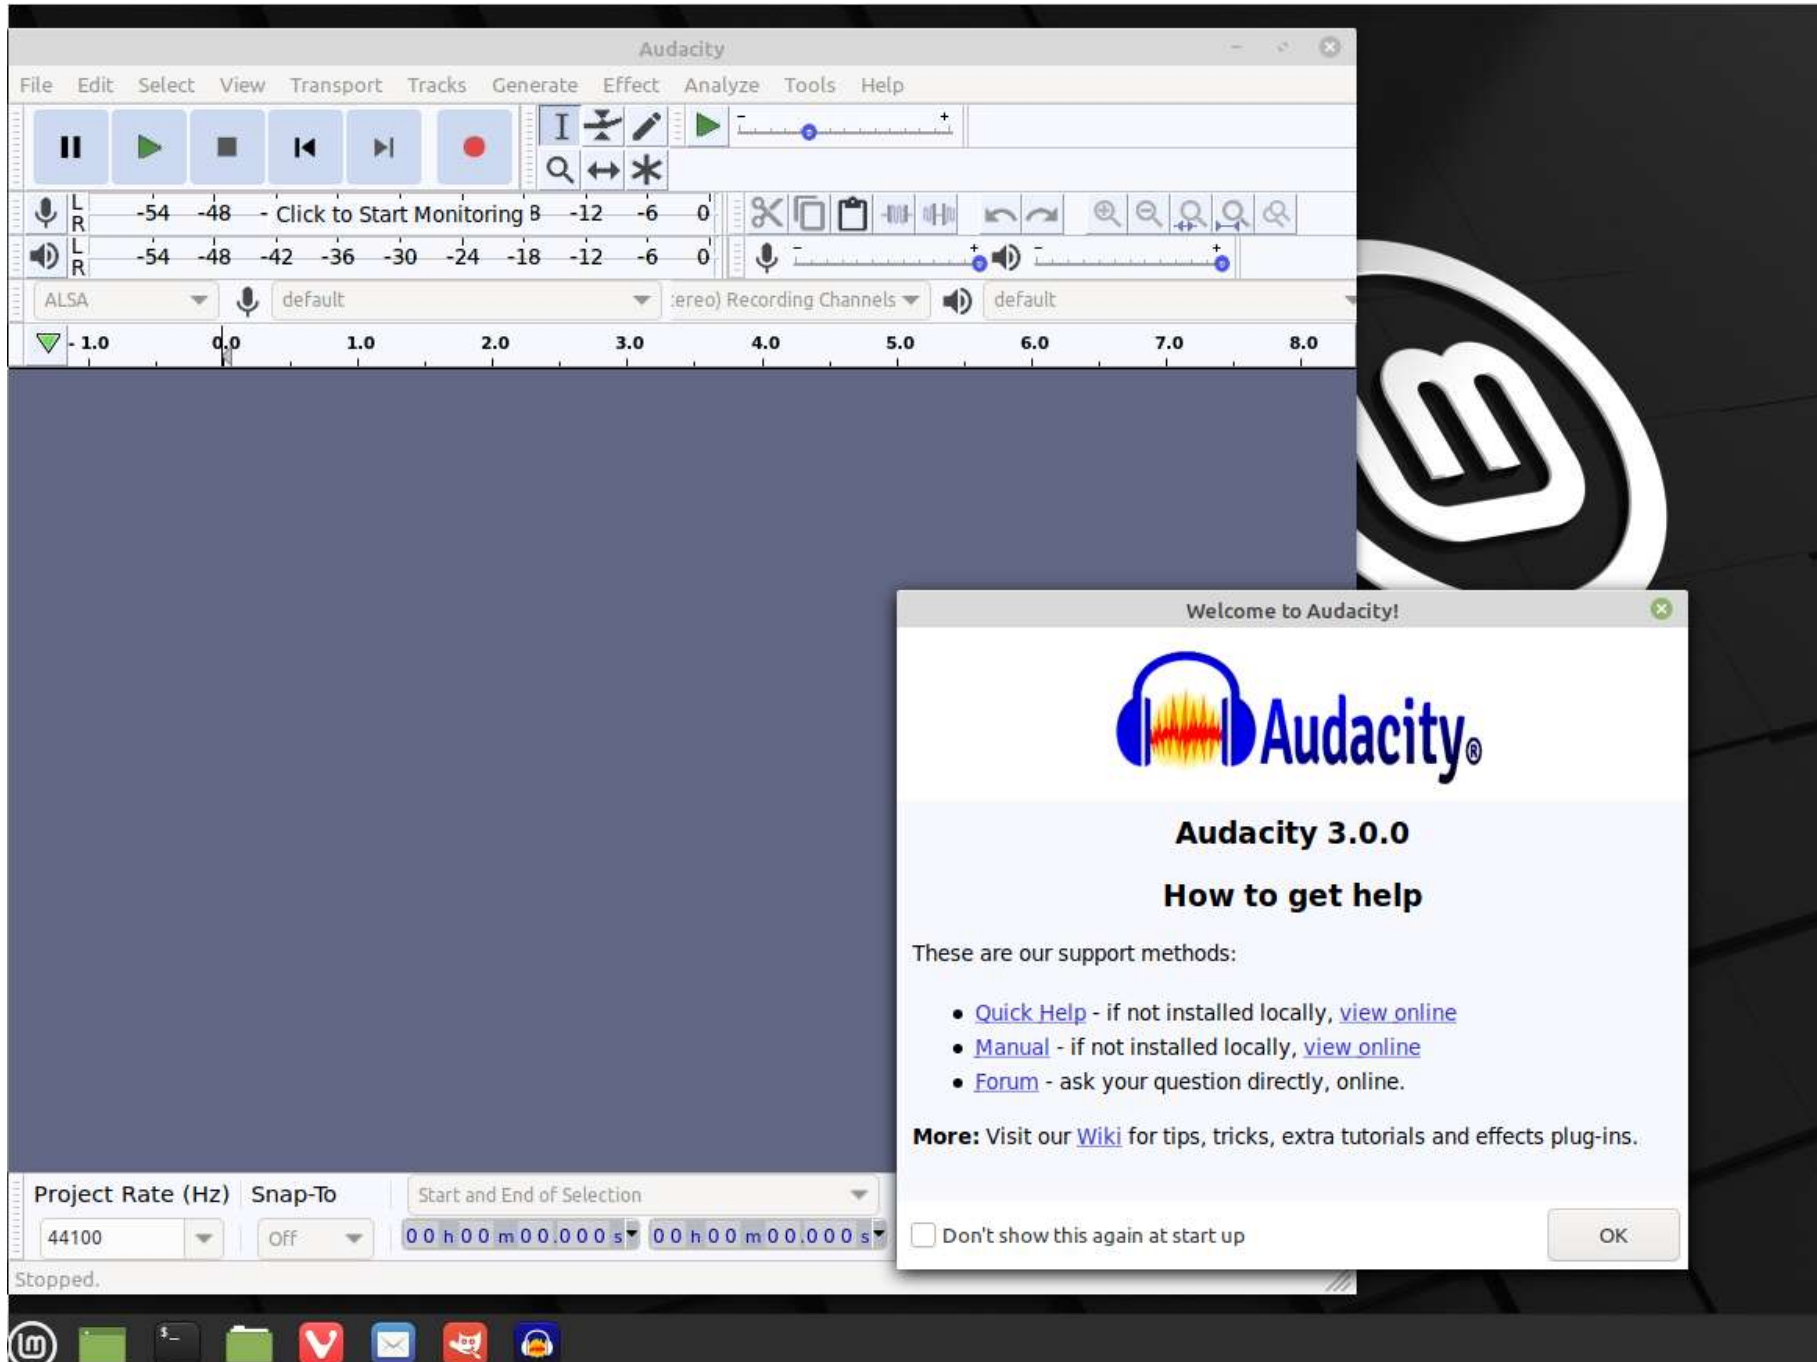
Audacity

File Edit Select View Transport Tracks Generate Effect Analyze Tools Help

L R -54 -48 - Click to Start Monitoring 8 -12 -6 0

L R -54 -48 -42 -36 -30 -24 -18 -12 -6 0

ALSA

default

:ereo) Recording Channels

default

- 1.0 0.0 1.0 2.0 3.0 4.0 5.0 6.0 7.0 8.0

Project Rate (Hz) Snap-To

Start and End of Selection

44100

Off

00 h 00 m 00.000 s

00 h 00 m 00.000 s

Stopped.

Welcome to Audacity!

Audacity®

Audacity 3.0.0

How to get help

These are our support methods:

- Quick Help - if not installed locally, view online
- Manual - if not installed locally, view online
- Forum - ask your question directly, online.

More: Visit our Wiki for tips, tricks, extra tutorials and effects plug-ins.

Don't show this again at start up

OK